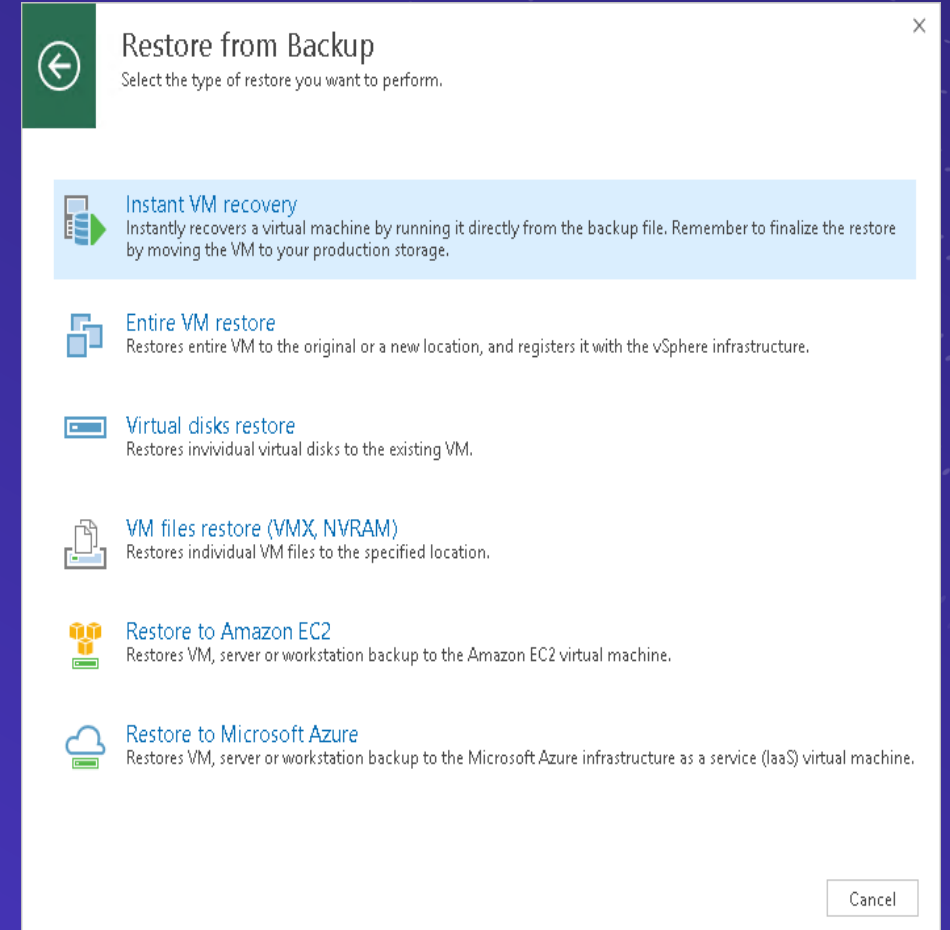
×

Restore from Backup
Select the type of restore you want to perform.

Instant VM recovery
Instantly recovers a virtual machine by running it directly from the backup file. Remember to finalize the restore by moving the VM to your production storage.

Entire VM restore
Restores entire VM to the original or a new location, and registers it with the vSphere infrastructure.

Virtual disks restore
Restores invividual virtual disks to the existing VM.

VM files restore (VMX, NVRAM)
Restores individual VM files to the specified location.

Restore to Amazon EC2
Restores VM, server or workstation backup to the Amazon EC2 virtual machine.

Restore to Microsoft Azure
Restores VM, server or workstation backup to the Microsoft Azure infrastructure as a service (IaaS) virtual machine.

Cancel